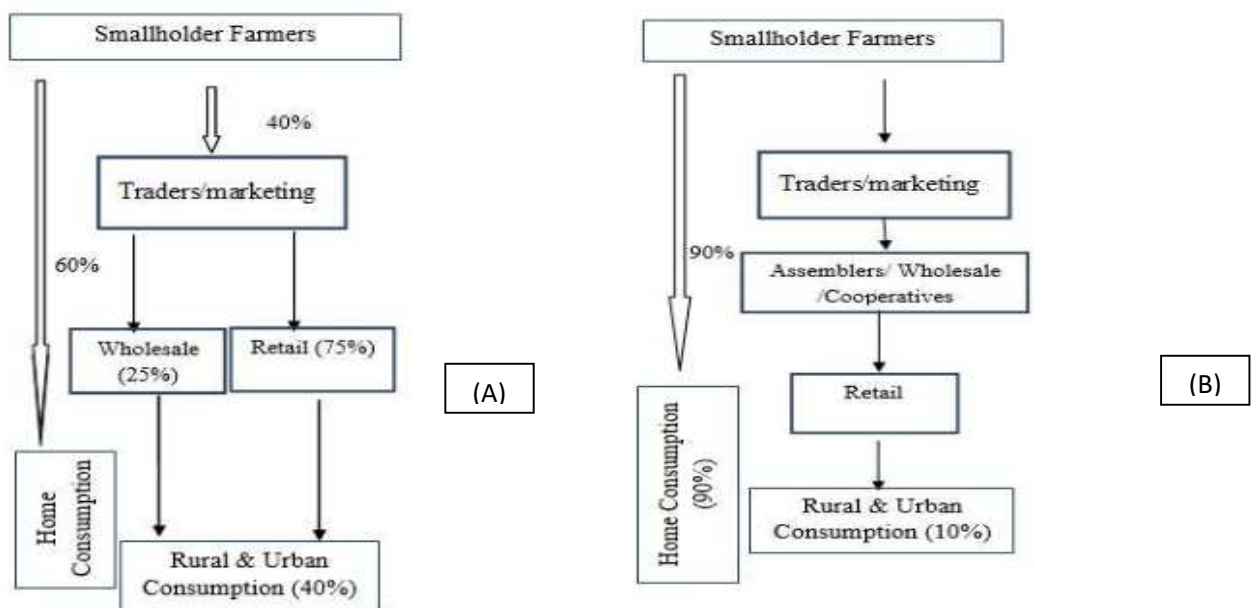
Smallholder Farmers

40%

Traders/marketing

60%

Wholesale (25%)

Retail (75%)

(A)

Home Consumption

Rural & Urban Consumption (40%)

Smallholder Farmers

Traders/marketing

90%

Assemblers/ Wholesale /Cooperatives

Retail

(B)

Home Consumption (90%)

Rural & Urban Consumption (10%)